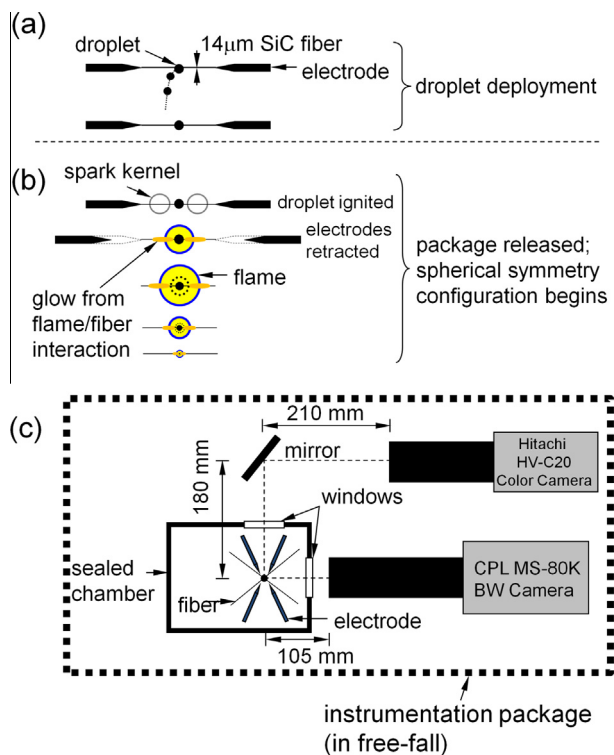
(a)
droplet
14μm SiC fiber
electrode
droplet deployment

(b)
spark kernel
droplet ignited
electrodes retracted
flame
glow from flame/fiber interaction
package released; spherical symmetry configuration begins

(c)
210 mm
mirror
Hitachi HV-C20 Color Camera
180 mm
windows
sealed chamber
CPL MS-80K BW Camera
fiber
electrode
105 mm
instrumentation package (in free-fall)